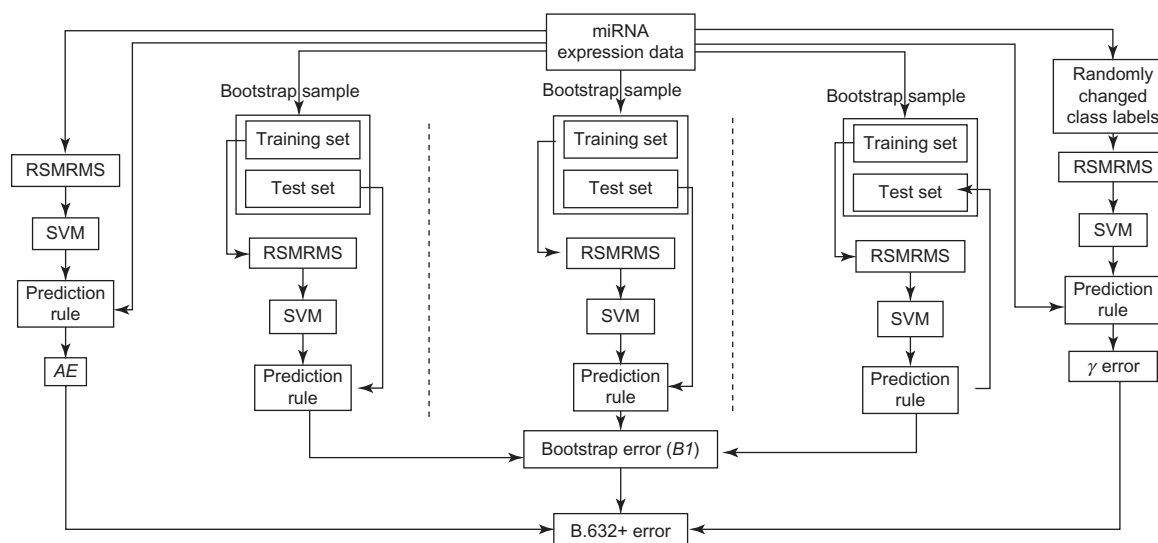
miRNA expression data

RSMRMS

SVM

Prediction rule

*AE*

Bootstrap sample

Training set

Test set

RSMRMS

SVM

Prediction rule

Bootstrap sample

Training set

Test set

RSMRMS

SVM

Prediction rule

Bootstrap sample

Training set

Test set

RSMRMS

SVM

Prediction rule

Randomly changed class labels

RSMRMS

SVM

Prediction rule

$\gamma$ error

Bootstrap error (*B1*)

B.632+ error